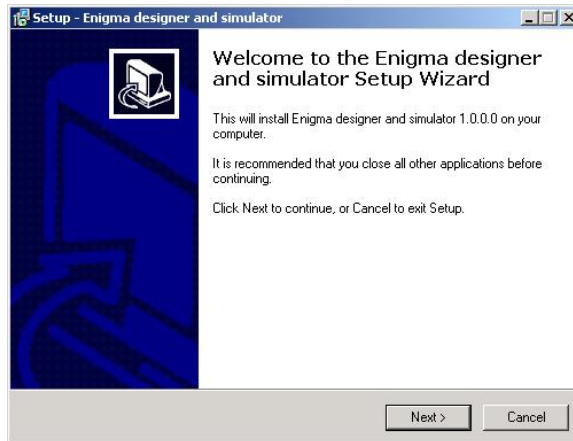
Setup - Enigma designer and simulator

Welcome to the Enigma designer and simulator Setup Wizard

This will install Enigma designer and simulator 1.0.0.0 on your computer.

It is recommended that you close all other applications before continuing.

Click Next to continue, or Cancel to exit Setup.

Next >

Cancel